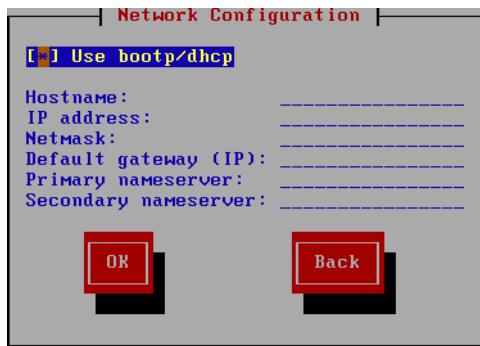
Network Configuration

[*] Use bootp/dhcp

Hostname: ________________
IP address: ________________
Netmask: ________________
Default gateway (IP): ________________
Primary nameserver: ________________
Secondary nameserver: ________________

OK

Back